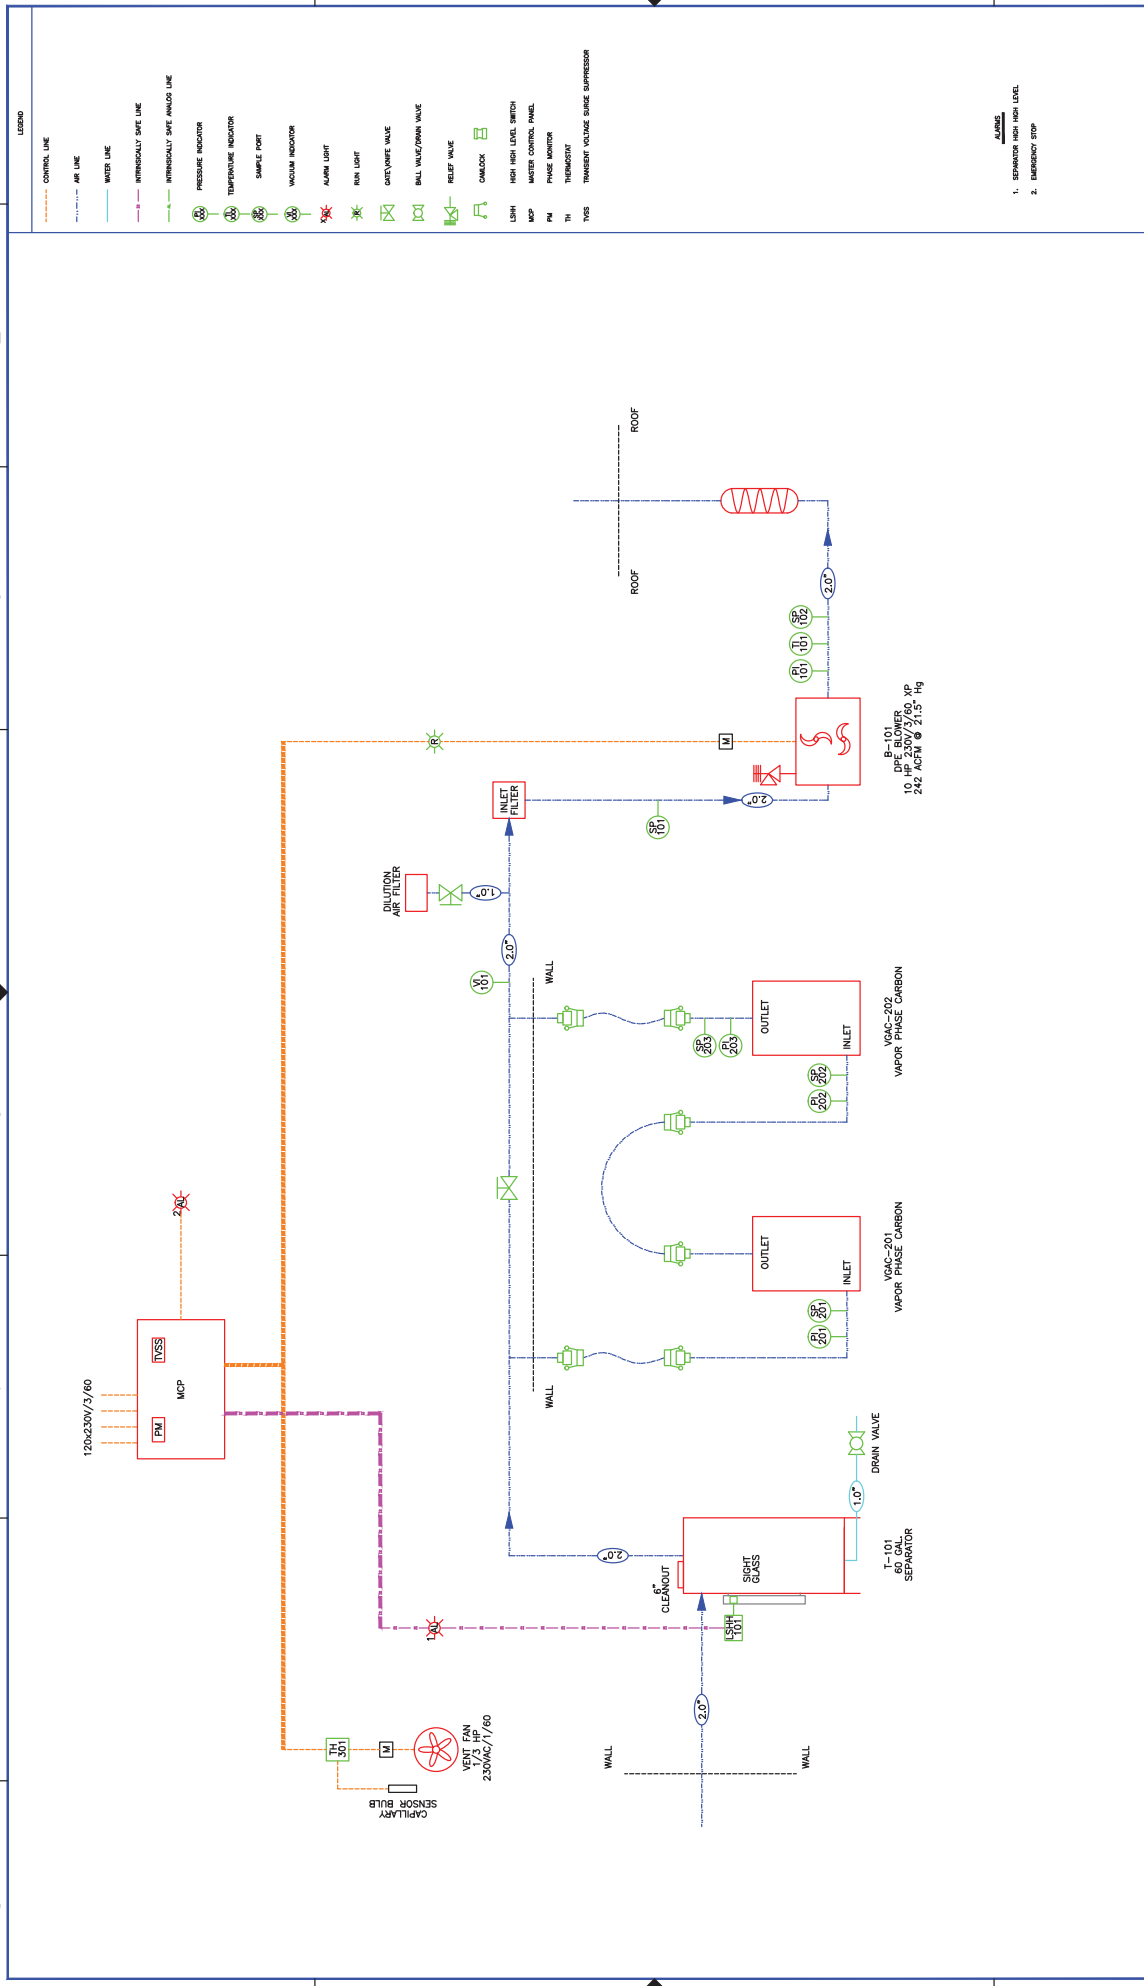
LEGEND

CONTROL LINE
AIR LINE
WATER LINE
INTRINSICALLY SAFE LINE
INTRINSICALLY SAFE ANALOG LINE
PI XXX PRESSURE INDICATOR
TI XXX TEMPERATURE INDICATOR
SP XXX SAMPLE PORT
VI XXX VACUUM INDICATOR
X AL ALARM LIGHT
R RUN LIGHT
GATE/KNIFE VALVE
BALL VALVE/DRAIN VALVE
RELIEF VALVE
CAMLOCK
LSHH HIGH HIGH LEVEL SWITCH
MCP MASTER CONTROL PANEL
PM PHASE MONITOR
TH THERMOSTAT
TVSS TRANSIENT VOLTAGE SURGE SUPPRESSOR

ALARMS
1. SEPARATOR HIGH HIGH LEVEL
2. EMERGENCY STOP

ROOF
ROOF
2.0"
SP 102
TI 101
PI 101
M
R
B-101
DPE BLOWER
10 HP 230V/3/60 XP
242 ACFM @ 21.5" Hg
INLET FILTER
2.0"
SP 101
DILUTION AIR FILTER
1.0"
2.0"
VI 101
WALL
OUTLET
INLET
SP 203
PI 203
SP 202
PI 202
VGAC-202
VAPOR PHASE CARBON
OUTLET
INLET
SP 201
PI 201
VGAC-201
VAPOR PHASE CARBON
WALL
2 AL
TVSS
MCP
PM
120x230V/3/60
DRAIN VALVE
1.0"
2.0"
6" CLEANOUT
SIGHT GLASS
T-101
60 GAL.
SEPARATOR
1 AL
LSHH 101
2.0"
WALL
WALL
TH 301
M
VENT FAN
1/3 HP
230VAC/1/60
CAPILLARY SENSOR BULB